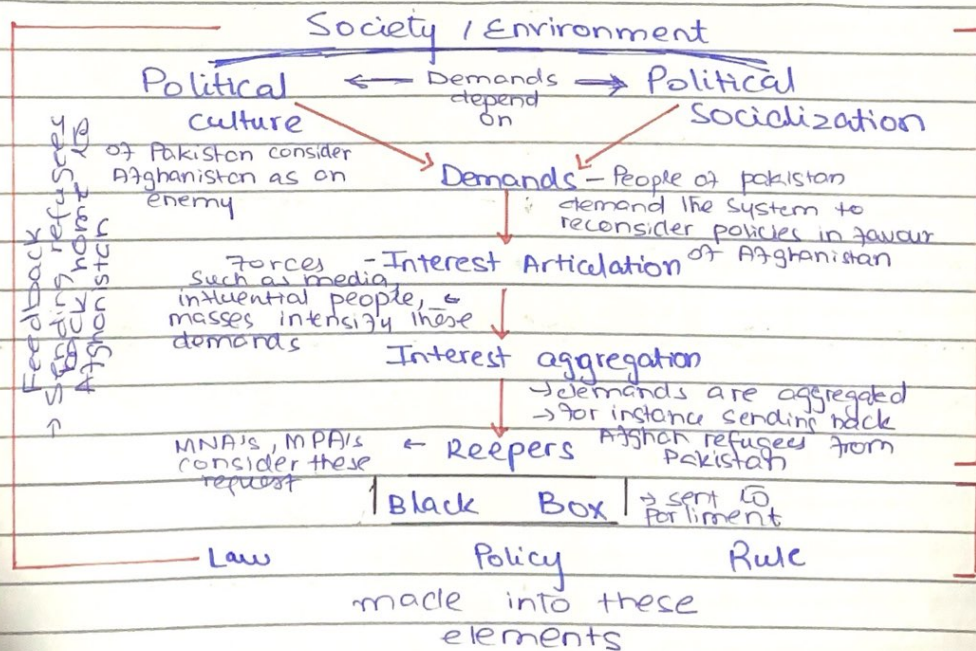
Society / Environment

Political ← Demands depend on → Political
Culture — Socialization

of Pakistan consider Afghanistan as an enemy

Demands – People of pakistan demand the system to reconsider policies in favour of Afghanistan

Forces such as media, influential people, & masses intensify these demands

- Interest Articulation

Interest aggregation
→ demands are aggregated
→ for instance sending back Afghan refugees from Pakistan

MNA's, MPA's consider these request ← Keepers

Black Box → sent to parliment

Law Policy Rule

made into these elements

Feedback
→ Sending refugees back home Afghanistan